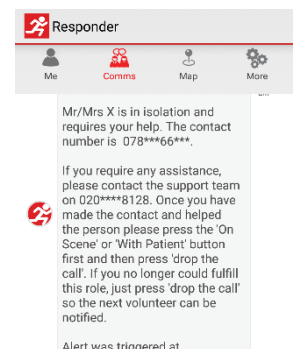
Responder

Me

Comms

Map

More

Mr/Mrs X is in isolation and requires your help. The contact number is 078***66***.

If you require any assistance, please contact the support team on 020****8128. Once you have made the contact and helped the person please press the 'On Scene' or 'With Patient' button first and then press 'drop the call'. If you no longer could fulfill this role, just press 'drop the call' so the next volunteer can be notified.

Alert was triggered at